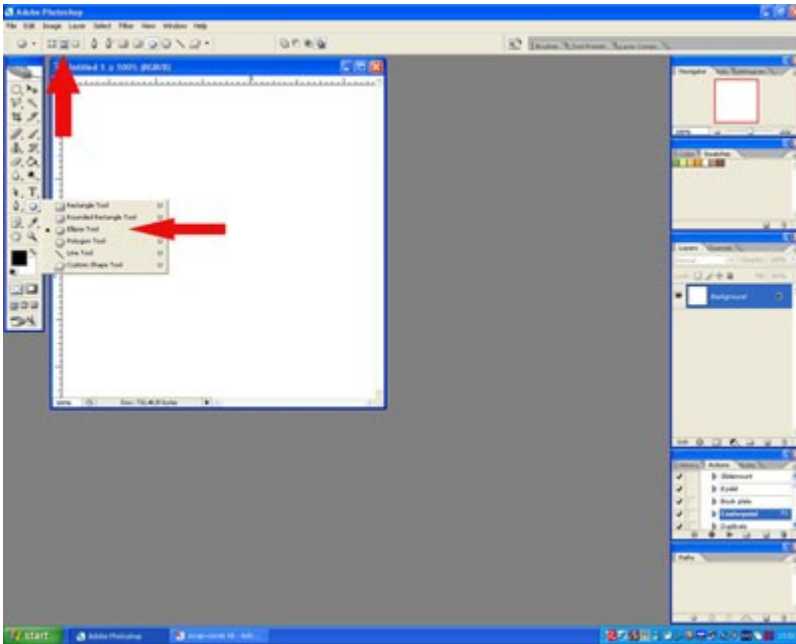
Adobe Photoshop

File Edit Image Layer Select Filter View Window Help

Untitled-1 @ 100% (RGB/8)

Rectangle Tool U
Rounded Rectangle Tool U
Ellipse Tool U
Polygon Tool U
Line Tool U
Custom Shape Tool U

100%

Navigator

Swatches

Layers Channels

Background

Actions

Watercourse
Eyelid
Book plate
Quadrupole
Duplicate

Paths

start

Adobe Photoshop